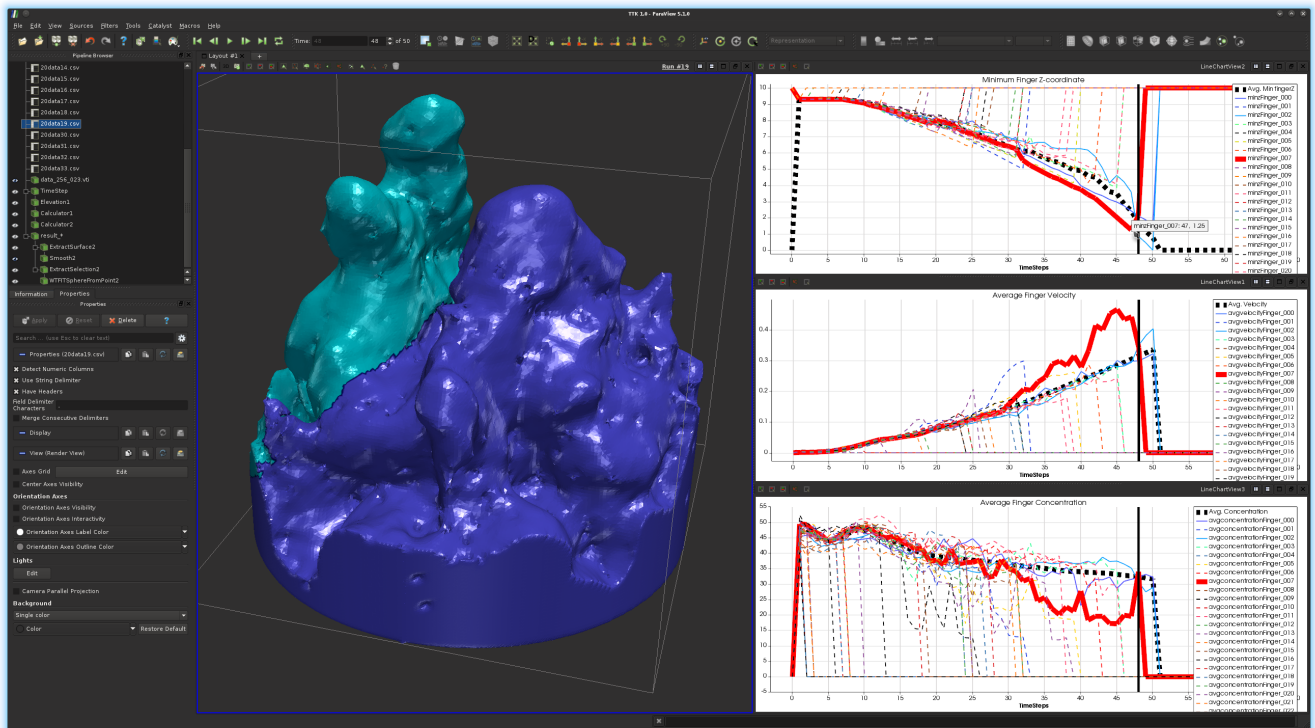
TTK 1.0 - ParaView 5.1.0

File Edit View Sources Filters Tools Catalyst Macros Help

Time: 48 of 50

Representation

Pipeline Browser

20data14.csv
20data15.csv
20data16.csv
20data17.csv
20data18.csv
20data19.csv
20data30.csv
20data31.csv
20data32.csv
20data33.csv
data_256_023.vti
TimeStep
Elevation1
Calculator1
Calculator2
result_*
ExtractSurface2
Smooth2
ExtractSelection2
WTFITSpherePromPoint2

Information Properties

Properties

Apply Reset Delete ?

Search ... (use Esc to clear text)

Properties (20data19.csv)

Detect Numeric Columns
Use String Delimiter
Have Headers
Field Delimiter Characters
Merge Consecutive Delimiters

Display

View (Render View)

Axes Grid Edit
Center Axes Visibility
Orientation Axes
Orientation Axes Visibility
Orientation Axes Interactivity
Orientation Axes Label Color
Orientation Axes Outline Color
Lights
Edit
Camera Parallel Projection
Background
Single color
Color Restore Default

Layout #1

Run #19

LineChartView2

Minimum Finger Z-coordinate

Avg. Min finger Z
minzFinger_000
minzFinger_001
minzFinger_002
minzFinger_003
minzFinger_004
minzFinger_005
minzFinger_006
minzFinger_007
minzFinger_008
minzFinger_009
minzFinger_010
minzFinger_011
minzFinger_012
minzFinger_013
minzFinger_014
minzFinger_015
minzFinger_016
minzFinger_017
minzFinger_018
minzFinger_019
minzFinger_020

minzFinger_007: 47 ; 1.25

TimeSteps

LineChartView1

Average Finger Velocity

Avg. Velocity
avgvelocityFinger_000
avgvelocityFinger_001
avgvelocityFinger_002
avgvelocityFinger_003
avgvelocityFinger_004
avgvelocityFinger_005
avgvelocityFinger_006
avgvelocityFinger_007
avgvelocityFinger_008
avgvelocityFinger_009
avgvelocityFinger_010
avgvelocityFinger_011
avgvelocityFinger_012
avgvelocityFinger_013
avgvelocityFinger_014
avgvelocityFinger_015
avgvelocityFinger_016
avgvelocityFinger_017
avgvelocityFinger_018
avgvelocityFinger_019

TimeSteps

LineChartView3

Average Finger Concentration

Avg. Concentration
avgconcentrationFinger_000
avgconcentrationFinger_001
avgconcentrationFinger_002
avgconcentrationFinger_003
avgconcentrationFinger_004
avgconcentrationFinger_005
avgconcentrationFinger_006
avgconcentrationFinger_007
avgconcentrationFinger_008
avgconcentrationFinger_009
avgconcentrationFinger_010
avgconcentrationFinger_011
avgconcentrationFinger_012
avgconcentrationFinger_013
avgconcentrationFinger_014
avgconcentrationFinger_015
avgconcentrationFinger_016
avgconcentrationFinger_017
avgconcentrationFinger_018
avgconcentrationFinger_019
avgconcentrationFinger_020

TimeSteps